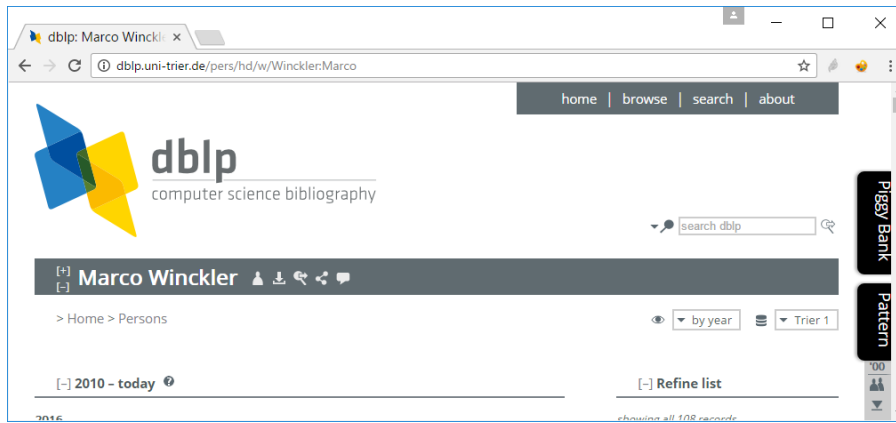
dblp: Marco Winckle ×

dblp.uni-trier.de/pers/hd/w/Winckler:Marco

home | browse | search | about

dblp
computer science bibliography

search dblp

Piggy Bank

Pattern

[+]
[–]
Marco Winckler

> Home > Persons

by year

Trier 1

[–] 2010 – today

[–] Refine list

'00

2016

showing all 108 records